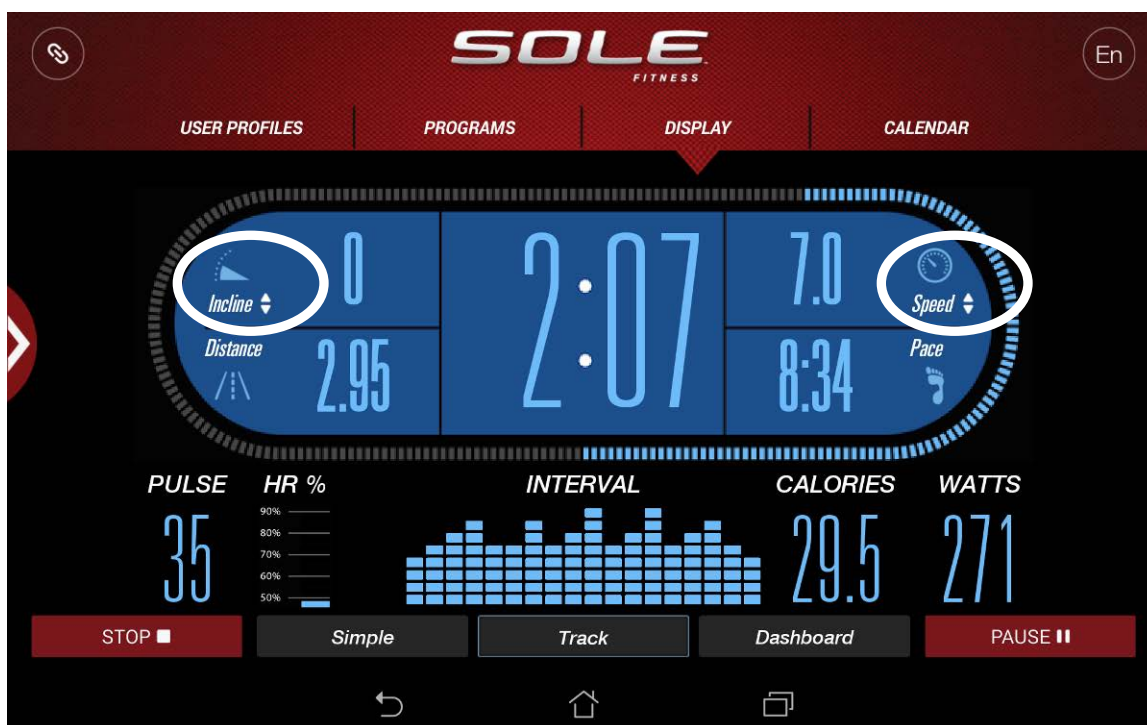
SOLE FITNESS

En

USER PROFILES PROGRAMS DISPLAY CALENDAR

Incline 0

Distance 2.95

2:07

7.0 Speed

8:34 Pace

PULSE
35

HR %
90%
80%
70%
60%
50%

INTERVAL

CALORIES
29.5

WATTS
271

STOP

Simple

Track

Dashboard

PAUSE